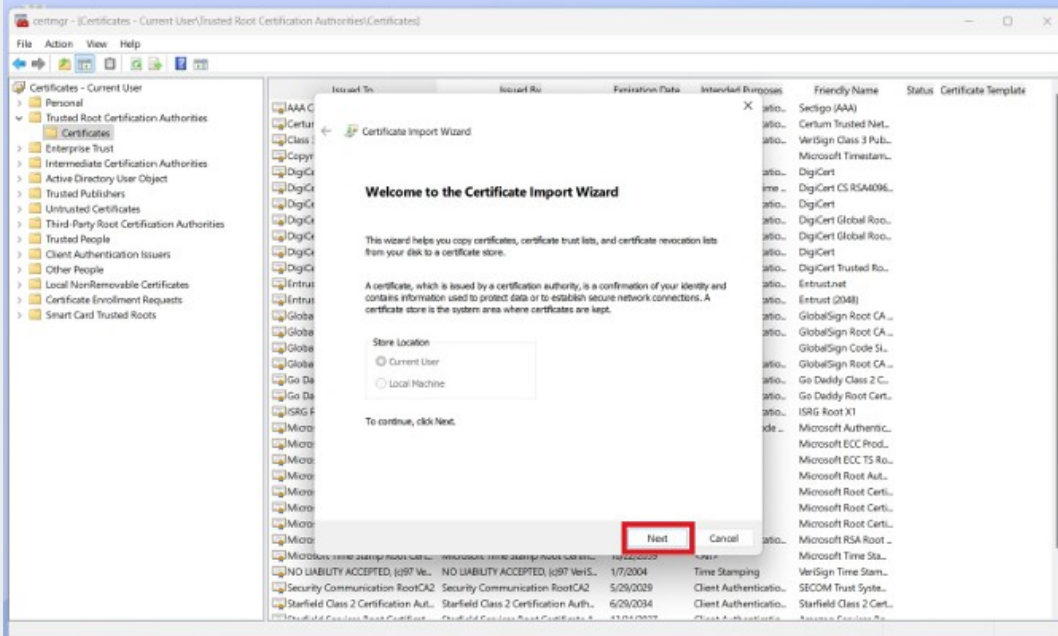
certmgr - [Certificates - Current User\Trusted Root Certification Authorities\Certificates]

File Action View Help

Certificates - Current User
Personal
Trusted Root Certification Authorities
Certificates
Enterprise Trust
Intermediate Certification Authorities
Active Directory User Object
Trusted Publishers
Untrusted Certificates
Third-Party Root Certification Authorities
Trusted People
Client Authentication Issuers
Other People
Local NonRemovable Certificates
Certificate Enrollment Requests
Smart Card Trusted Roots

| Issued To | Issued By | Expiration Date | Intended Purposes | Friendly Name | Status | Certificate Template |
|---|---|---|---|---|---|---|
| AAA C | | | atio... | Sectigo (AAA) | | |
| Certum | | | atio... | Certum Trusted Net... | | |
| Class | | | atio... | VeriSign Class 3 Pub... | | |
| Copyr | | | | Microsoft Timestam... | | |
| DigiCe | | | atio... | DigiCert | | |
| DigiCe | | | ime... | DigiCert CS RSA4096... | | |
| DigiCe | | | atio... | DigiCert | | |
| DigiCe | | | atio... | DigiCert Global Roo... | | |
| DigiCe | | | atio... | DigiCert Global Roo... | | |
| DigiCe | | | atio... | DigiCert | | |
| DigiCe | | | atio... | DigiCert Trusted Ro... | | |
| Entrus | | | atio... | Entrust.net | | |
| Entrus | | | atio... | Entrust (2048) | | |
| Globa | | | atio... | GlobalSign Root CA ... | | |
| Globa | | | atio... | GlobalSign Root CA ... | | |
| Globa | | | | GlobalSign Code Si... | | |
| Globa | | | atio... | GlobalSign Root CA ... | | |
| Go Da | | | atio... | Go Daddy Class 2 C... | | |
| Go Da | | | atio... | Go Daddy Root Cert... | | |
| ISRG R | | | atio... | ISRG Root X1 | | |
| Micro | | | de... | Microsoft Authentic... | | |
| Micro | | | | Microsoft ECC Prod... | | |
| Micro | | | | Microsoft ECC TS Ro... | | |
| Micro | | | | Microsoft Root Aut... | | |
| Micro | | | | Microsoft Root Certi... | | |
| Micro | | | | Microsoft Root Certi... | | |
| Micro | | | | Microsoft Root Certi... | | |
| Micro | | | atio... | Microsoft RSA Root ... | | |
| Microsoft Time Stamp Root Cert... | Microsoft Time Stamp Root Certif... | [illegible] | <All> | Microsoft Time Sta... | | |
| NO LIABILITY ACCEPTED, (c)97 Ve... | NO LIABILITY ACCEPTED, (c)97 VeriS... | 1/7/2004 | Time Stamping | VeriSign Time Stam... | | |
| Security Communication RootCA2 | Security Communication RootCA2 | 5/29/2029 | Client Authenticatio... | SECOM Trust Syste... | | |
| Starfield Class 2 Certification Aut... | Starfield Class 2 Certification Auth... | 6/29/2034 | Client Authenticatio... | Starfield Class 2 Cert... | | |

Certificate Import Wizard

Welcome to the Certificate Import Wizard

This wizard helps you copy certificates, certificate trust lists, and certificate revocation lists from your disk to a certificate store.

A certificate, which is issued by a certification authority, is a confirmation of your identity and contains information used to protect data or to establish secure network connections. A certificate store is the system area where certificates are kept.

Store Location
Current User
Local Machine

To continue, click Next.

Next
Cancel